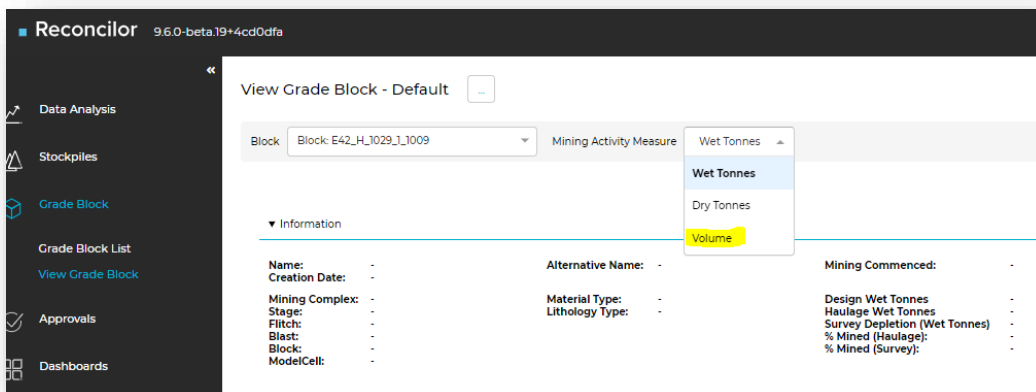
Reconcilor 9.6.0-beta.19+4cd0dfa

«

Data Analysis

Stockpiles

Grade Block

Grade Block List

View Grade Block

Approvals

Dashboards

View Grade Block - Default ...

Block Block: E42_H_1029_1_1009

Mining Activity Measure Wet Tonnes

Wet Tonnes

Dry Tonnes

Volume

▾ Information

Name: -
Creation Date: -

Mining Complex: -
Stage: -
Flitch: -
Blast: -
Block: -
ModelCell: -

Alternative Name: -

Material Type: -
Lithology Type: -

Mining Commenced: -

Design Wet Tonnes -
Haulage Wet Tonnes -
Survey Depletion (Wet Tonnes) -
% Mined (Haulage): -
% Mined (Survey): -